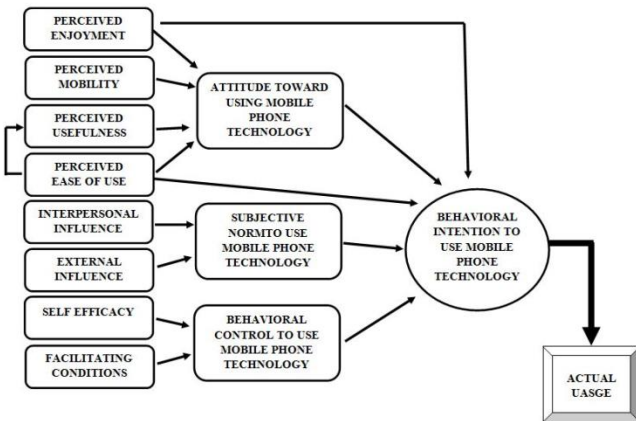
PERCEIVED ENJOYMENT

PERCEIVED MOBILITY

PERCEIVED USEFULNESS

PERCEIVED EASE OF USE

INTERPERSONAL INFLUENCE

EXTERNAL INFLUENCE

SELF EFFICACY

FACILITATING CONDITIONS

ATTITUDE TOWARD USING MOBILE PHONE TECHNOLOGY

SUBJECTIVE NORMTO USE MOBILE PHONE TECHNOLOGY

BEHAVIORAL CONTROL TO USE MOBILE PHONE TECHNOLOGY

BEHAVIORAL INTENTION TO USE MOBILE PHONE TECHNOLOGY

ACTUAL UASGE